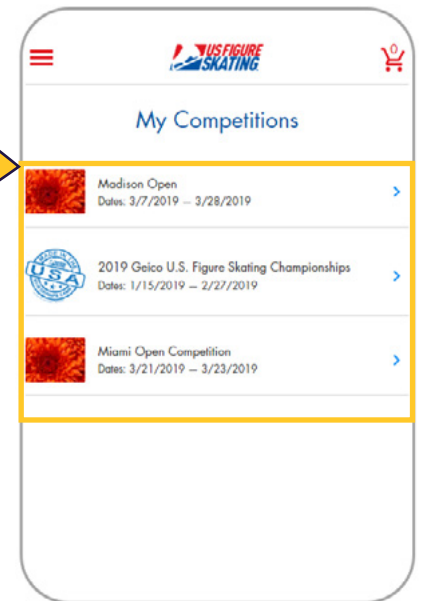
US FIGURE SKATING

0

My Competitions

Madison Open
Dates: 3/7/2019 – 3/28/2019

MADE IN USA

2019 Geico U.S. Figure Skating Championships
Dates: 1/15/2019 – 2/27/2019

Miami Open Competition
Dates: 3/21/2019 – 3/23/2019